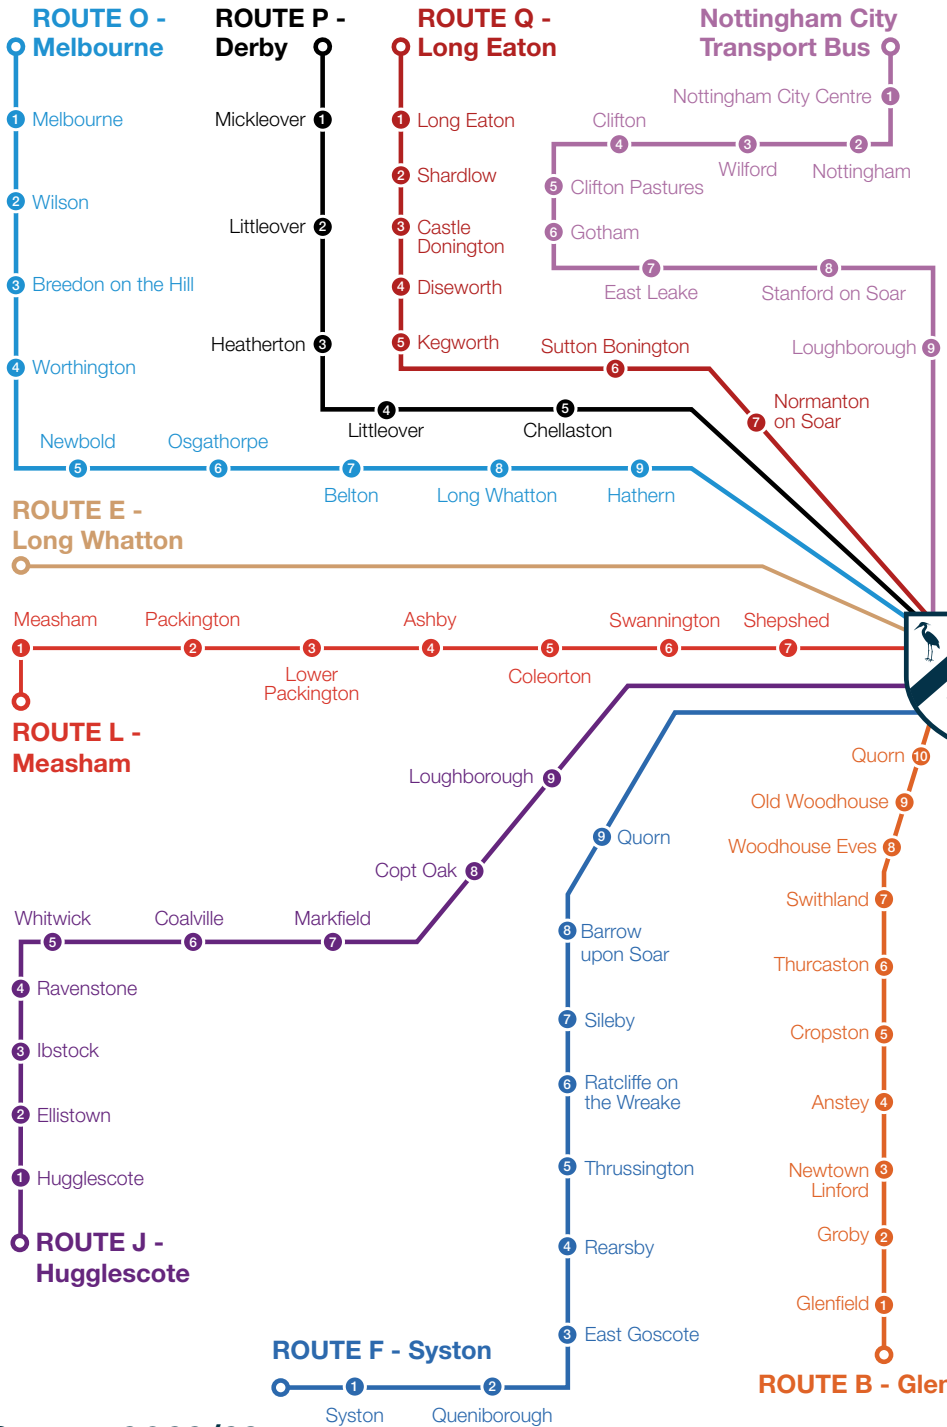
ROUTE O - Melbourne

1 Melbourne
2 Wilson
3 Breedon on the Hill
4 Worthington
5 Newbold
6 Osgathorpe
7 Belton
8 Long Whatton
9 Hathern

ROUTE P - Derby

1 Mickleover
2 Littleover
3 Heatherton
4 Littleover
5 Chellaston

ROUTE Q - Long Eaton

1 Long Eaton
2 Shardlow
3 Castle Donington
4 Diseworth
5 Kegworth
6 Sutton Bonington
7 Normanton on Soar

Nottingham City Transport Bus

1 Nottingham City Centre
2 Nottingham
3 Wilford
4 Clifton
5 Clifton Pastures
6 Gotham
7 East Leake
8 Stanford on Soar
9 Loughborough

ROUTE E - Long Whatton

1 Measham
2 Packington
3 Lower Packington
4 Ashby
5 Coleorton
6 Swannington
7 Shepshed

ROUTE L - Measham

ROUTE J - Hugglescote

1 Hugglescote
2 Ellistown
3 Ibstock
4 Ravenstone
5 Whitwick
6 Coalville
7 Markfield
8 Copt Oak
9 Loughborough

ROUTE F - Syston

1 Syston
2 Queniborough
3 East Goscote
4 Rearsby
5 Thrussington
6 Ratcliffe on the Wreake
7 Sileby
8 Barrow upon Soar
9 Quorn

ROUTE B - Gler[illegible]

1 Glenfield
2 Groby
3 Newtown Linford
4 Anstey
5 Cropston
6 Thurcaston
7 Swithland
8 Woodhouse Eves
9 Old Woodhouse
10 Quorn